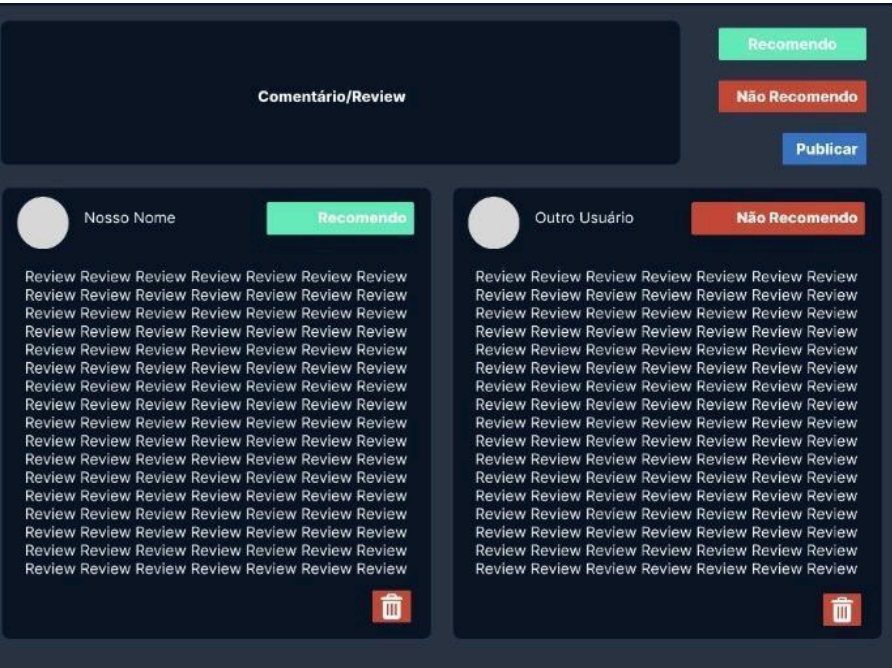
Comentário/Review

Recomendo

Não Recomendo

Publicar

Nosso Nome

Recomendo

Review Review Review Review Review Review Review
Review Review Review Review Review Review Review
Review Review Review Review Review Review Review
Review Review Review Review Review Review Review
Review Review Review Review Review Review Review
Review Review Review Review Review Review Review
Review Review Review Review Review Review Review
Review Review Review Review Review Review Review
Review Review Review Review Review Review Review
Review Review Review Review Review Review Review
Review Review Review Review Review Review Review
Review Review Review Review Review Review Review
Review Review Review Review Review Review Review
Review Review Review Review Review Review Review
Review Review Review Review Review Review Review
Review Review Review Review Review Review Review
Review Review Review Review Review Review Review

Outro Usuário

Não Recomendo

Review Review Review Review Review Review Review
Review Review Review Review Review Review Review
Review Review Review Review Review Review Review
Review Review Review Review Review Review Review
Review Review Review Review Review Review Review
Review Review Review Review Review Review Review
Review Review Review Review Review Review Review
Review Review Review Review Review Review Review
Review Review Review Review Review Review Review
Review Review Review Review Review Review Review
Review Review Review Review Review Review Review
Review Review Review Review Review Review Review
Review Review Review Review Review Review Review
Review Review Review Review Review Review Review
Review Review Review Review Review Review Review
Review Review Review Review Review Review Review
Review Review Review Review Review Review Review